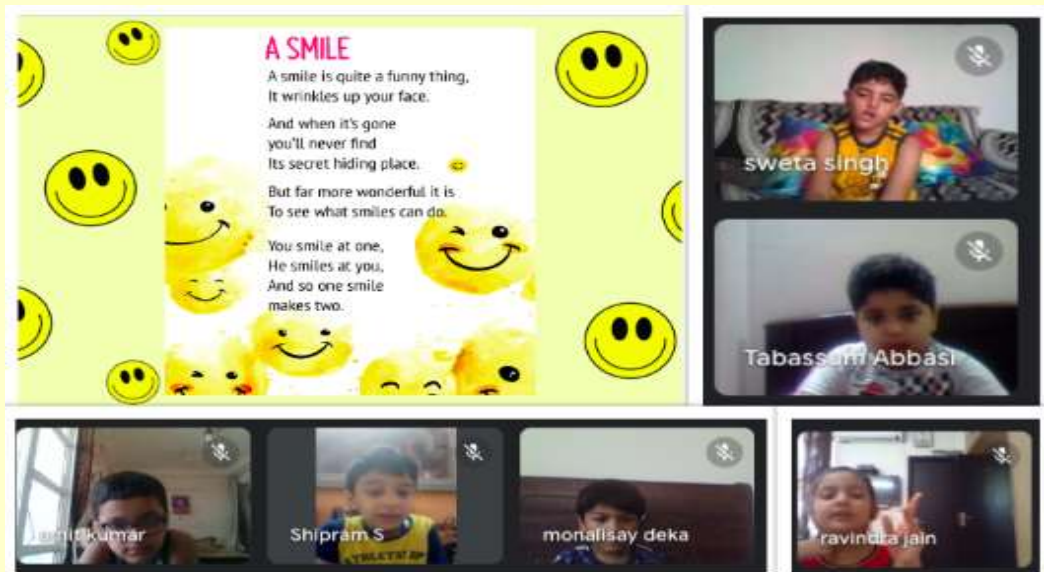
A SMILE

A smile is quite a funny thing,
It wrinkles up your face.

And when it's gone
you'll never find
Its secret hiding place.

But far more wonderful it is
To see what smiles can do.

You smile at one,
He smiles at you,
And so one smile
makes two.

sweta singh

Tabassum Abbasi

amitkumar

Shipram S

monalisay deka

ravindra jain